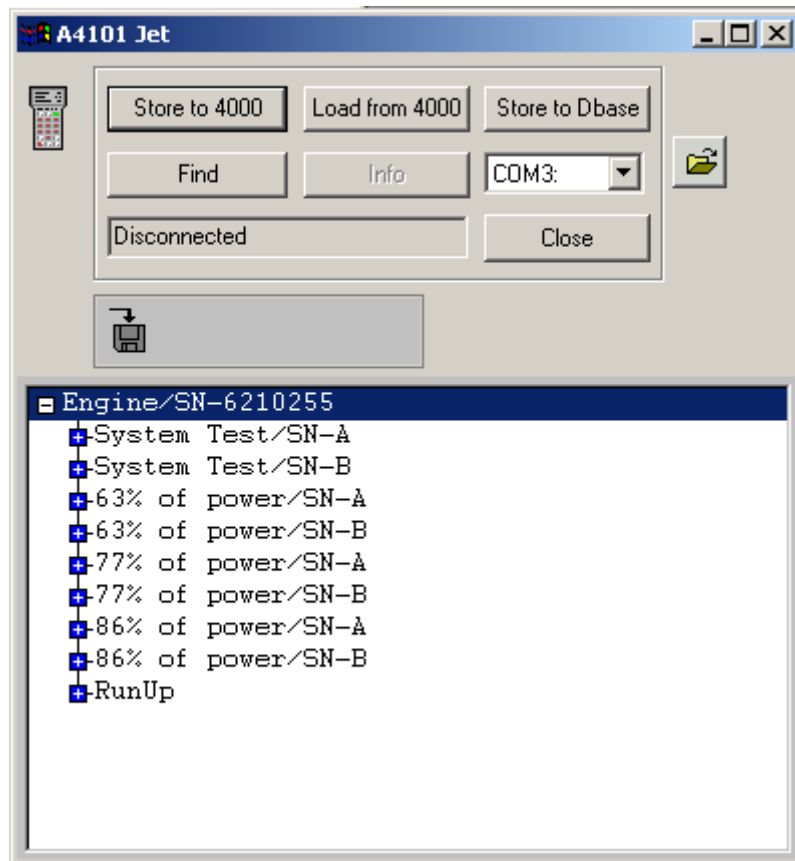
A4101 Jet

Store to 4000
Load from 4000
Store to Dbase
Find
Info
COM3:
Disconnected
Close

Engine/SN-6210255
System Test/SN-A
System Test/SN-B
63% of power/SN-A
63% of power/SN-B
77% of power/SN-A
77% of power/SN-B
86% of power/SN-A
86% of power/SN-B
RunUp